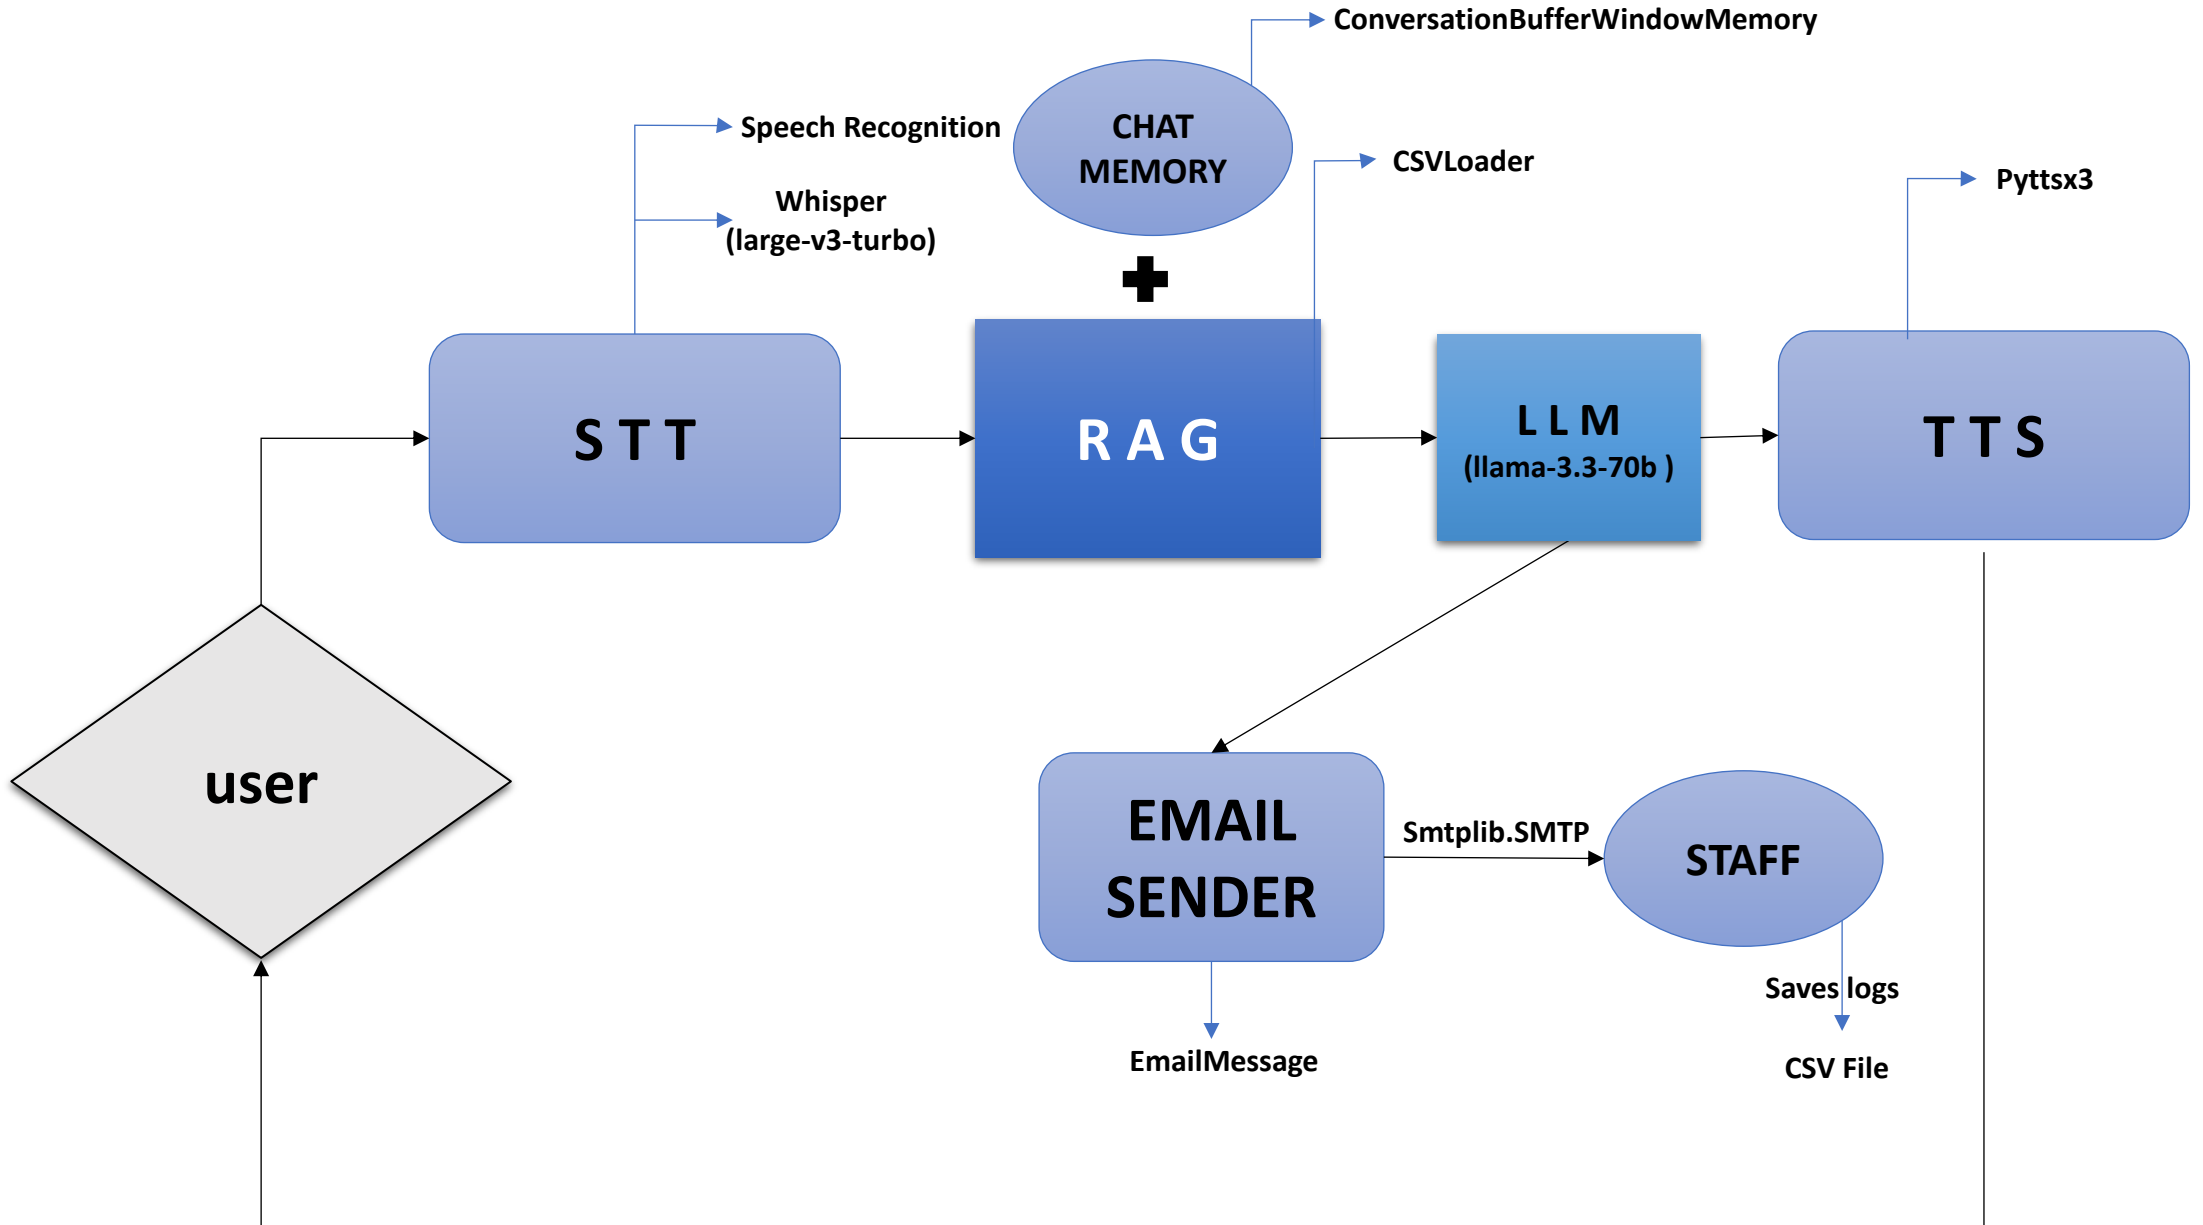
ConversationBufferWindowMemory

Speech Recognition

CHAT MEMORY

CSVLoader

Whisper
(large-v3-turbo)

Pyttsx3

S T T

R A G

L L M
(llama-3.3-70b )

T T S

user

EMAIL SENDER

Smtplib.SMTP

STAFF

Saves logs

EmailMessage

CSV File